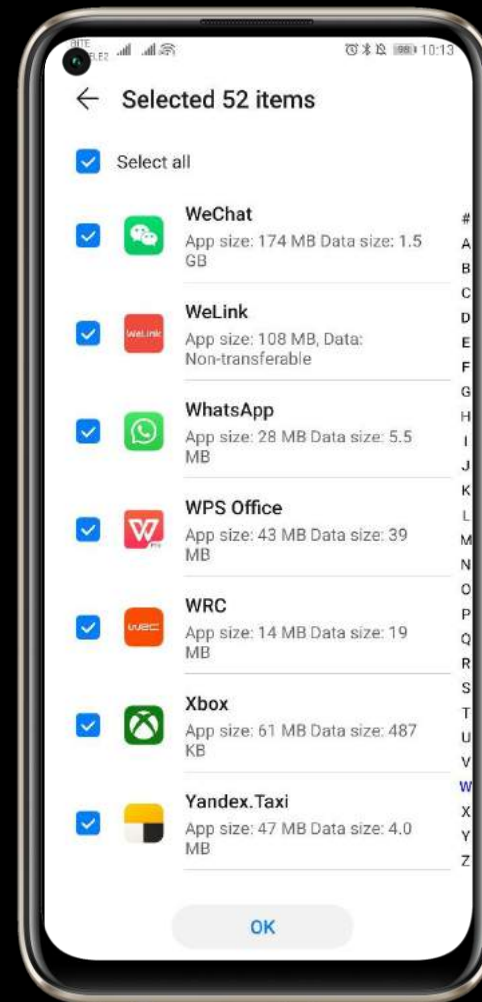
10:13

Selected 52 items

Select all

WeChat
App size: 174 MB Data size: 1.5 GB

WeLink
App size: 108 MB, Data: Non-transferable

WhatsApp
App size: 28 MB Data size: 5.5 MB

WPS Office
App size: 43 MB Data size: 39 MB

WRC
App size: 14 MB Data size: 19 MB

Xbox
App size: 61 MB Data size: 487 KB

Yandex.Taxi
App size: 47 MB Data size: 4.0 MB

#
A
B
C
D
E
F
G
H
I
J
K
L
M
N
O
P
Q
R
S
T
U
V
W
X
Y
Z

OK